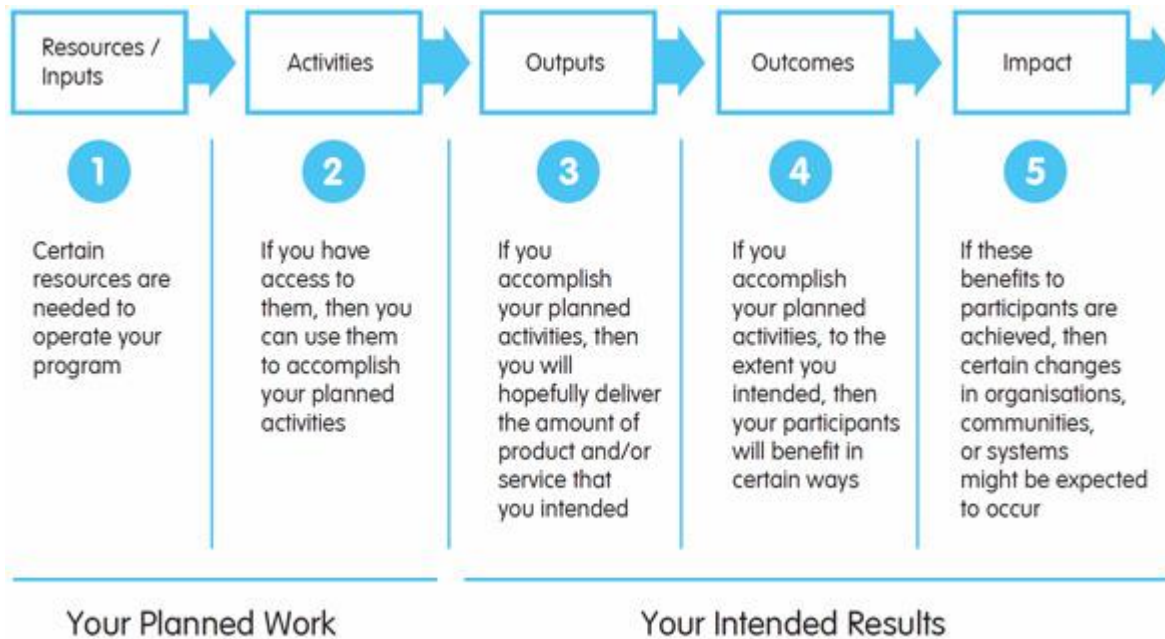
Resources / Inputs

Activities

Outputs

Outcomes

Impact

1

Certain resources are needed to operate your program

2

If you have access to them, then you can use them to accomplish your planned activities

3

If you accomplish your planned activities, then you will hopefully deliver the amount of product and/or service that you intended

4

If you accomplish your planned activities, to the extent you intended, then your participants will benefit in certain ways

5

If these benefits to participants are achieved, then certain changes in organisations, communities, or systems might be expected to occur

Your Planned Work

Your Intended Results